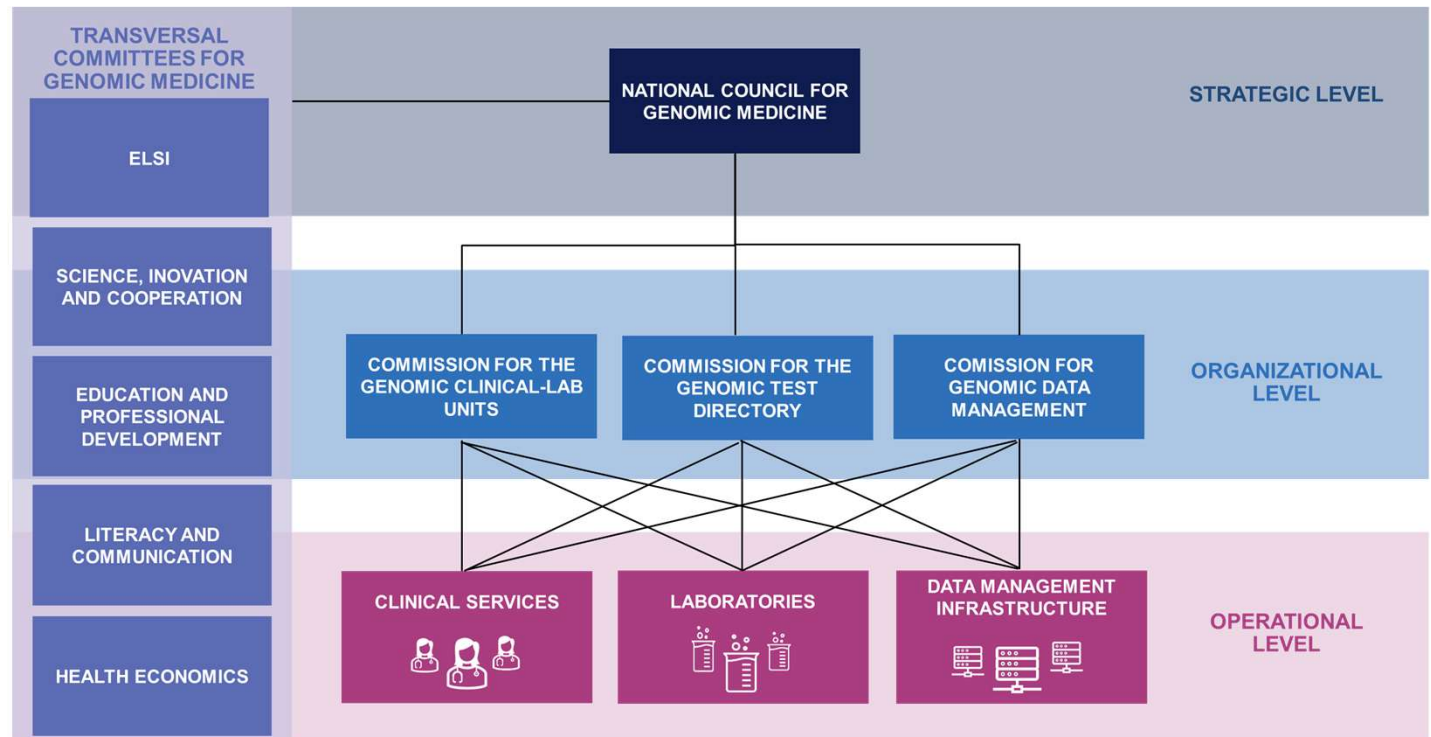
TRANSVERSAL COMMITTEES FOR GENOMIC MEDICINE

ELSI

SCIENCE, INOVATION AND COOPERATION

EDUCATION AND PROFESSIONAL DEVELOPMENT

LITERACY AND COMMUNICATION

HEALTH ECONOMICS

NATIONAL COUNCIL FOR GENOMIC MEDICINE

STRATEGIC LEVEL

COMMISSION FOR THE GENOMIC CLINICAL-LAB UNITS

COMMISSION FOR THE GENOMIC TEST DIRECTORY

COMISSION FOR GENOMIC DATA MANAGEMENT

ORGANIZATIONAL LEVEL

CLINICAL SERVICES

LABORATORIES

DATA MANAGEMENT INFRASTRUCTURE

OPERATIONAL LEVEL